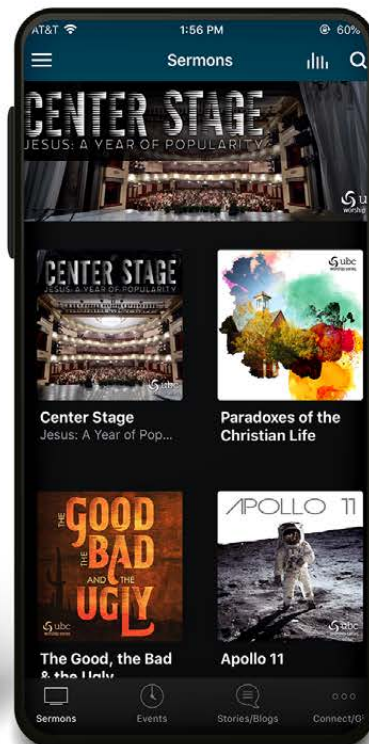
AT&T
1:56 PM
60%
Sermons
CENTER STAGE
JESUS: A YEAR OF POPULARITY
ubc
CENTER STAGE
JESUS: A YEAR OF POPULARITY
ubc
ubc
Center Stage
Jesus: A Year of Pop...
Paradoxes of the Christian Life
THE GOOD THE BAD AND THE UGLY
ubc
APOLLO 11
ubc
The Good, the Bad & the Ugly
Apollo 11
Sermons
Events
Stories/Blogs
Connect/G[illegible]